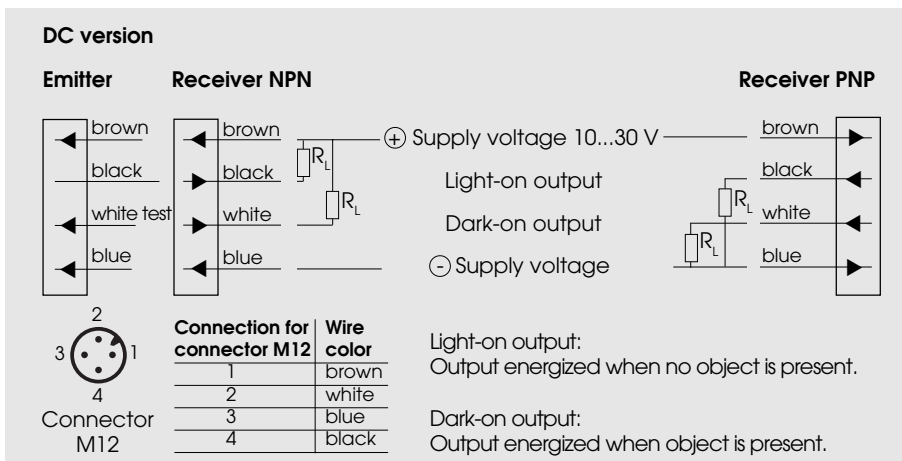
DC version

Emitter

Receiver NPN

Receiver PNP

brown

black

white test

blue

brown

black

white

blue

$R_L$

$R_L$

⊕ Supply voltage 10...30 V

Light-on output

Dark-on output

⊖ Supply voltage

brown

black

white

blue

$R_L$

$R_L$

2

3

1

4

Connector M12

| Connection for connector M12 | Wire color |
|---|---|
| 1 | brown |
| 2 | white |
| 3 | blue |
| 4 | black |

Light-on output:
Output energized when no object is present.

Dark-on output:
Output energized when object is present.